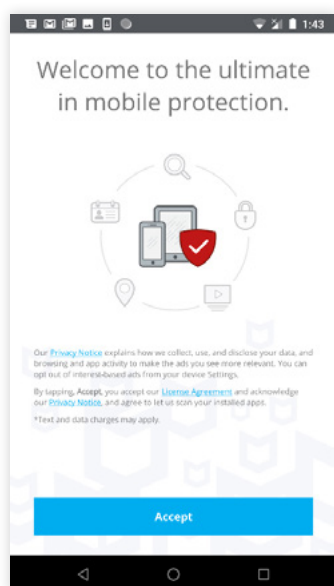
1:43

Welcome to the ultimate in mobile protection.

Our Privacy Notice explains how we collect, use, and disclose your data, and browsing and app activity to make the ads you see more relevant. You can opt out of interest-based ads from your device Settings.

By tapping, Accept, you accept our License Agreement and acknowledge our Privacy Notice, and agree to let us scan your installed apps.

*Text and data charges may apply.

Accept